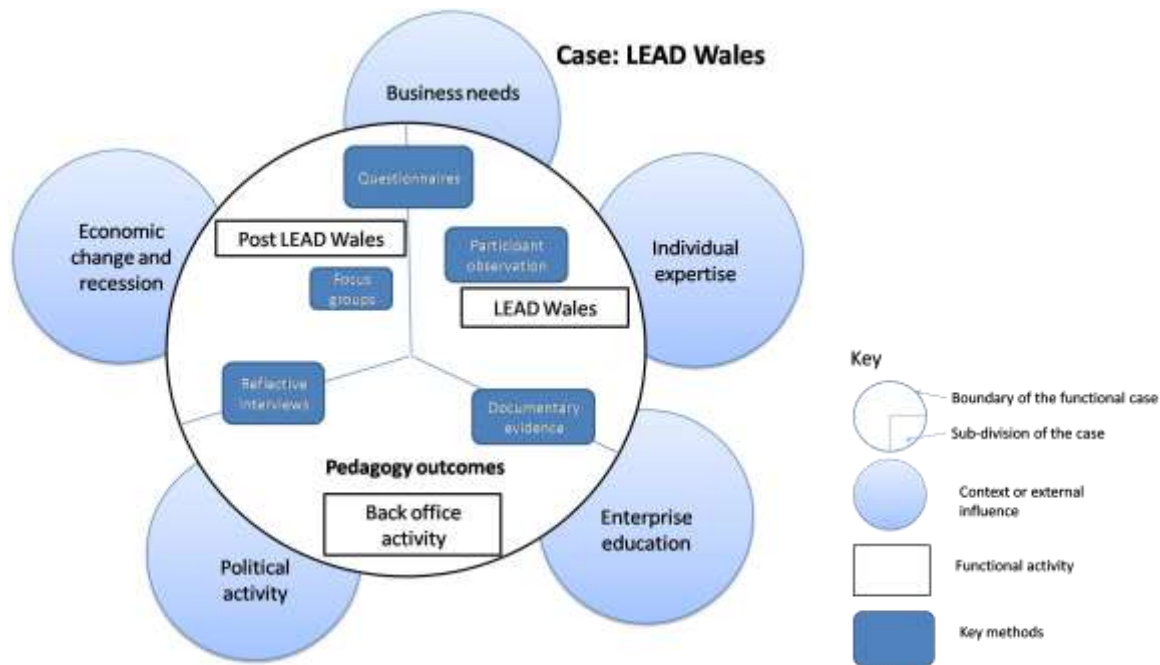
Case: LEAD Wales

Business needs

Economic change and recession

Individual expertise

Political activity

Enterprise education

Questionnaires

Post LEAD Wales

Participant observation

Focus groups

LEAD Wales

Reflective interviews

Documentary evidence

Pedagogy outcomes

Back office activity

Key

Boundary of the functional case

Sub-division of the case

Context or external influence

Functional activity

Key methods